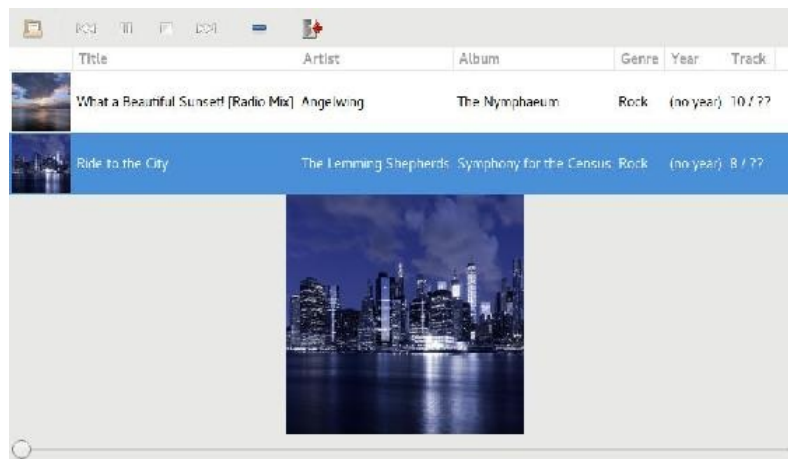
| Title | Artist | Album | Genre | Year | Track |
|---|---|---|---|---|---|
| What a Beautiful Sunset! [Radio Mix] | Angelwing | The Nymphaeum | Rock | (no year) | 10 / ?? |
| Ride to the City | The Lemming Shepherds | Symphony for the Census | Rock | (no year) | 8 / ?? |